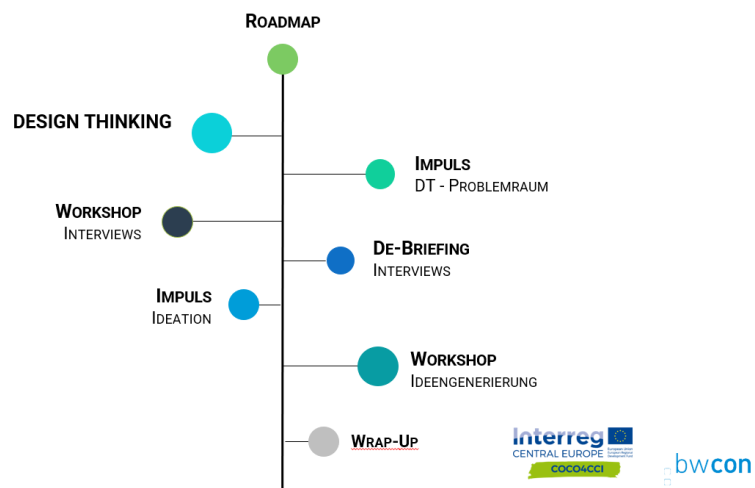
Roadmap

DESIGN THINKING

Impuls
DT - Problemraum

Workshop
Interviews

De-Briefing
Interviews

Impuls
Ideation

Workshop
Ideengenerierung

Wrap-Up

Interreg
CENTRAL EUROPE
European Union
European Regional Development Fund
COCO4CCI

bwcon